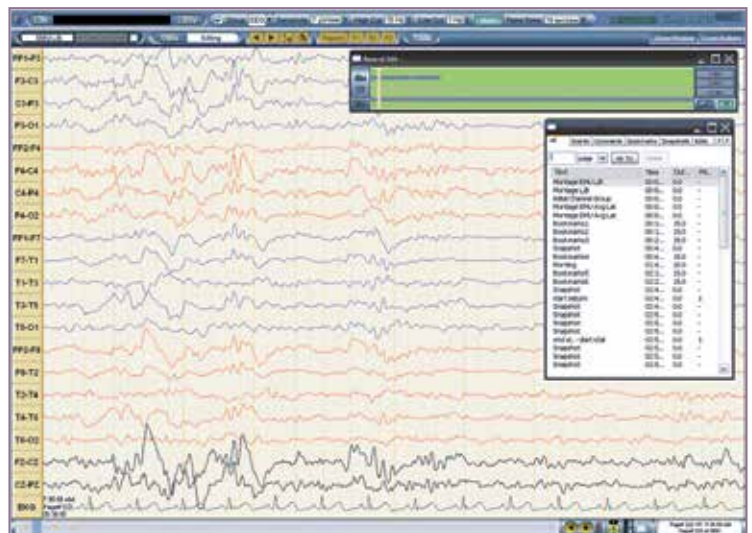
FP1-F3
F3-C3
C3-P3
P3-O1
FP2-F4
F4-C4
C4-P4
P4-O2
FP1-F7
F7-T1
T1-T3
T3-T5
T5-O1
FP2-F8
F8-T2
T2-T4
T4-T6
T6-O2
FZ-CZ
CZ-PZ
EKG

Start | Time | Dur. | Ph.
Montage EMU Lab
Montage LB
Initial Channel Group
Montage EMU Avg Lat
Montage EMU Avg Lat
Bookmark1
Bookmark2
Bookmark3
Snapshot
Bookmark4
Snapshot
Bookmark5
Bookmark6
Snapshot
start seizure
Bookmark
Snapshot
Snapshot
Snapshot
Snapshot
end sz
Snapshot
Snapshot
Snapshot
Snapshot
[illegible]